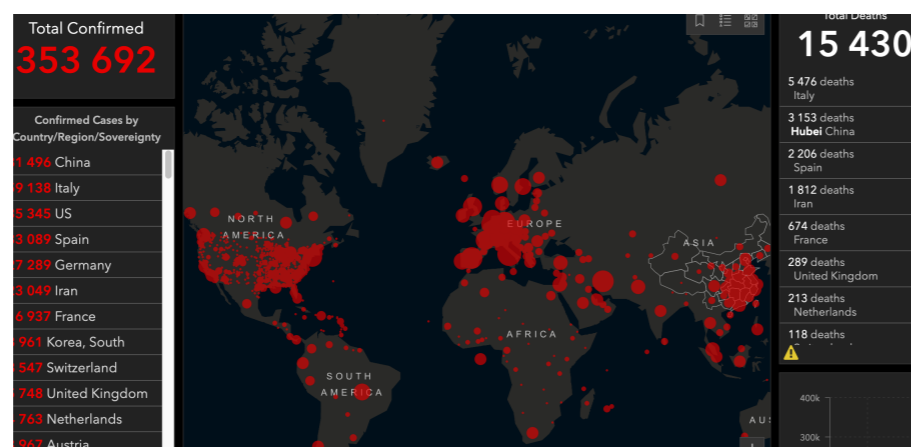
Total Confirmed
353 692

Confirmed Cases by Country/Region/Sovereignty
1 496 China
9 138 Italy
5 345 US
3 089 Spain
7 289 Germany
3 049 Iran
6 937 France
961 Korea, South
547 Switzerland
748 United Kingdom
763 Netherlands
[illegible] Austria

NORTH AMERICA
SOUTH AMERICA
EUROPE
AFRICA
ASIA
AUS

Total Deaths
15 430
5 476 deaths
Italy
3 153 deaths
Hubei China
2 206 deaths
Spain
1 812 deaths
Iran
674 deaths
France
289 deaths
United Kingdom
213 deaths
Netherlands
118 deaths

400k
300k